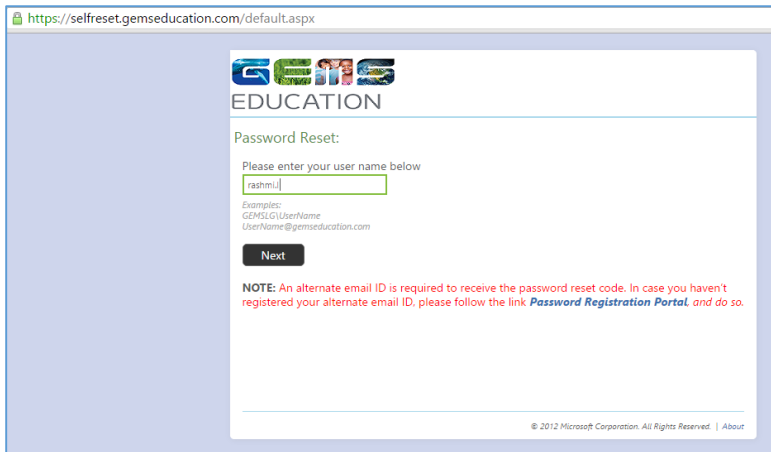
https://selfreset.gemseducation.com/default.aspx

GEMS
EDUCATION

Password Reset:

Please enter your user name below

rashmiJ

Examples:
GEMSLG\UserName
UserName@gemseducation.com

Next

NOTE: An alternate email ID is required to receive the password reset code. In case you haven't registered your alternate email ID, please follow the link Password Registration Portal, and do so.

© 2012 Microsoft Corporation. All Rights Reserved. | About